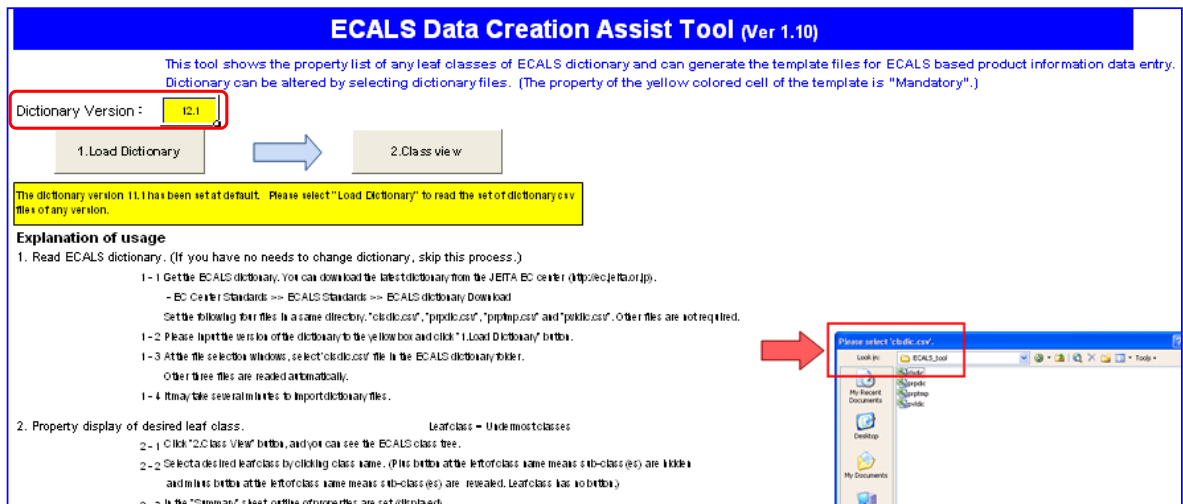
ECALS Data Creation Assist Tool (Ver 1.10)

This tool shows the property list of any leaf classes of ECALS dictionary and can generate the template files for ECALS based product information data entry. Dictionary can be altered by selecting dictionary files. (The property of the yellow colored cell of the template is "Mandatory".)

Dictionary Version : 12.1

1.Load Dictionary

2.Class view

The dictionary version 11.1 has been set at default. Please select "Load Dictionary" to read the set of dictionary csv files of any version.

Explanation of usage

1. Read ECALS dictionary. (If you have no needs to change dictionary, skip this process.)

1-1 Get the ECALS dictionary. You can download the latest dictionary from the JEITA EC center (http://ec.jeita.or.jp).

- EC Center Standards >> ECALS Standards >> ECALS dictionary Download

Set the following four files in a same directory. "clsdic.csv", "prpdic.csv", "prptmp.csv" and "pvldic.csv". Other files are not required.

1-2 Please input the version of the dictionary to the yellow box and click "1.Load Dictionary" button.

1-3 At the file selection windows, select "clsdic.csv" file in the ECALS dictionary folder.

Other three files are readed automatically.

1-4 It may take several minutes to import dictionary files.

2. Property display of desired leaf class.

Leafclass = Undermost classes

2-1 Click "2.Class View" button, and you can see the ECALS class tree.

2-2 Select a desired leafclass by clicking class name. (Plus button at the left of class name means sub-class(es) are hidden and minus button at the left of class name means sub-class(es) are revealed. Leafclass has no button.)

2-3 In the "Summary" sheet outline of properties are set (displayed).

Please select 'clsdic.csv'.

Look in: ECALS_tool

Tools

clsdic
prpdic
prptmp
pvldic

My Recent Documents

Desktop

My Documents